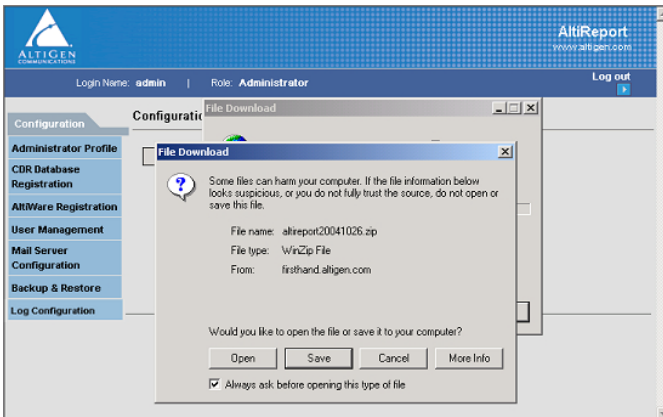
ALTIGEN COMMUNICATIONS

AltiReport
www.altigen.com

Login Name: admin | Role: Administrator

Log out

Configuration

Configuratio

Administrator Profile

CDR Database Registration

AltiWare Registration

User Management

Mail Server Configuration

Backup & Restore

Log Configuration

File Download

File Download

Some files can harm your computer. If the file information below looks suspicious, or you do not fully trust the source, do not open or save this file.

File name: altireport20041026.zip

File type: WinZip File

From: firsthand.altigen.com

Would you like to open the file or save it to your computer?

Open Save Cancel More Info

Always ask before opening this type of file